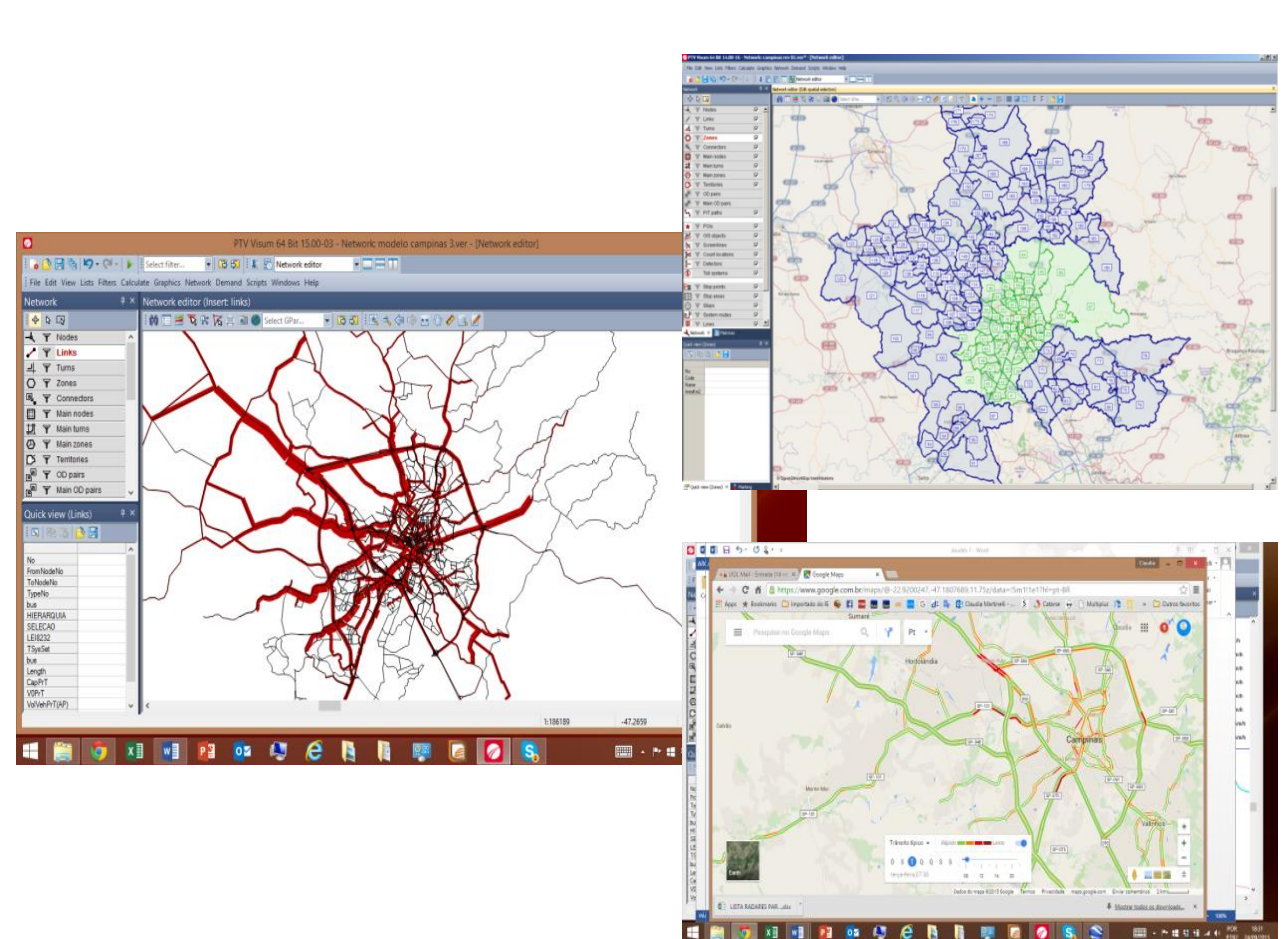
PTV Visum 64 Bit 15.00-03 - Network: modelo campinas 3.ver - [Network editor]

Select filter...

Network editor

File Edit View Lists Filters Calculate Graphics Network Demand Scripts Windows Help

Network

Network editor (Insert: links)

Select GPar...

Nodes
Links
Turns
Zones
Connectors
Main nodes
Main turns
Main zones
Territories
OD pairs
Main OD pairs

Quick view (Links)

No
FromNodeNo
ToNodeNo
TypeNo
bus
HIERARQUIA
SELECAO
LEI8232
TSysSet
bus
Length
CapPrT
V0PrT
VolVehPrT(AP)

1:186189
-47,2659

Network editor

Nodes
Links
Turns
Zones
Connectors
Main nodes
Main turns
Main zones
Territories
OD pairs
Main OD pairs
PrT paths
POIs
OD objects
Screenlines
Count locations
Detectors
Toll systems
Stop points
Stop areas
Stops
System routes
Lines

Network
Marking

Google Maps

https://www.google.com.br/maps/@-22.9200247,-47.1807689,11.75z/data=!5m1!1e1?hl=pt-BR

Apps
Bookmarks
Outros favoritos

Pesquise no Google Maps

Sumaré
Hortolândia
Campinas
Valinhos
Monte Mor

Trânsito típico
Rápido
Lento

Earth

Dados do mapa ©2015 Google
Termos
Privacidade
Enviar comentários

LISTA RADARES PAR....xlsx

Mostrar todos os downloads...

100%